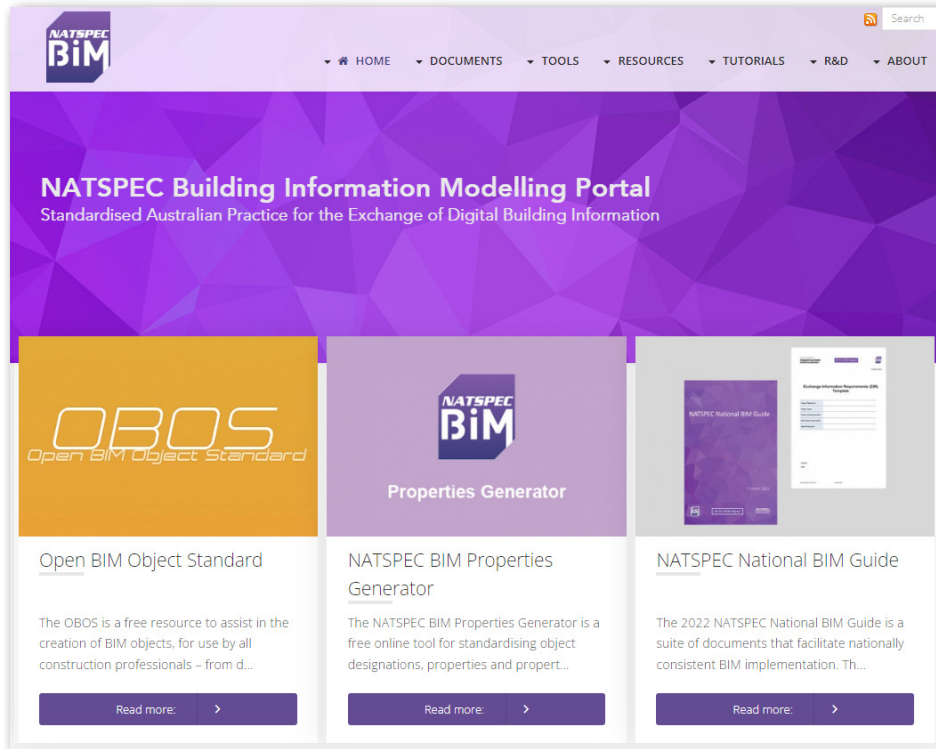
NATSPEC BIM

Search

HOME DOCUMENTS TOOLS RESOURCES TUTORIALS R&D ABOUT

NATSPEC Building Information Modelling Portal
Standardised Australian Practice for the Exchange of Digital Building Information

OBOS
Open BIM Object Standard

NATSPEC BIM
Properties Generator

NATSPEC National BIM Guide

Exchange Information Requirements (EIR) Template

Open BIM Object Standard

The OBOS is a free resource to assist in the creation of BIM objects, for use by all construction professionals – from d...

Read more:

NATSPEC BIM Properties Generator

The NATSPEC BIM Properties Generator is a free online tool for standardising object designations, properties and propert...

Read more:

NATSPEC National BIM Guide

The 2022 NATSPEC National BIM Guide is a suite of documents that facilitate nationally consistent BIM implementation. Th...

Read more: